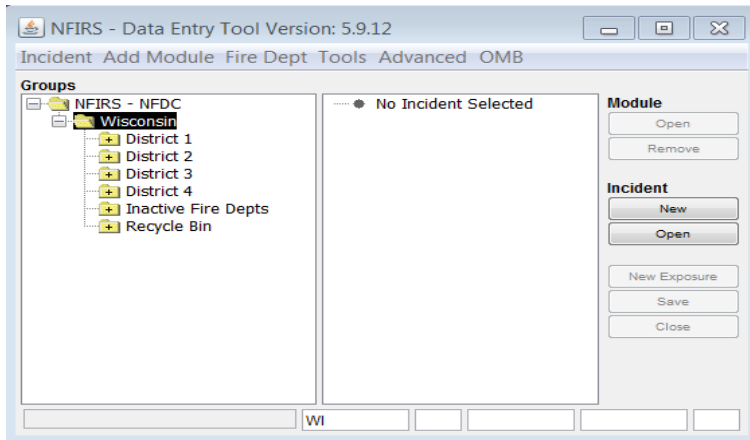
NFIRS - Data Entry Tool Version: 5.9.12

Incident Add Module Fire Dept Tools Advanced OMB

Groups

NFIRS - NFDC
Wisconsin
District 1
District 2
District 3
District 4
Inactive Fire Depts
Recycle Bin

No Incident Selected

Module
Open
Remove

Incident
New
Open

New Exposure
Save
Close

WI